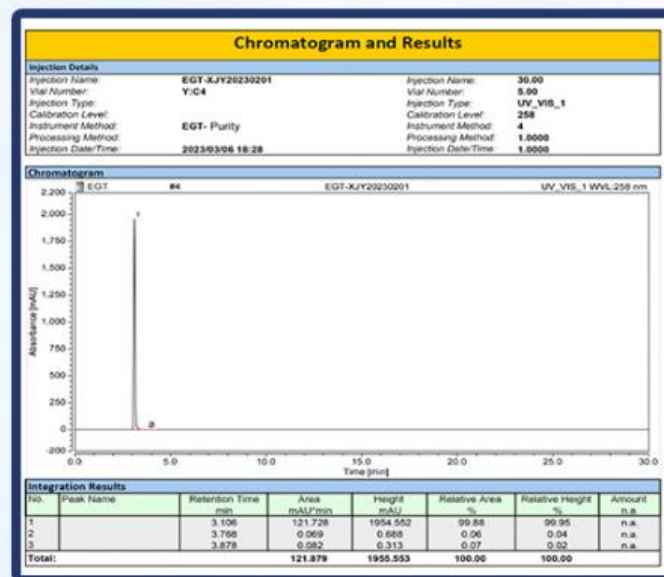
Chromatogram and Results

Injection Details

| | | | |
|---|---|---|---|
| Injection Name: | EGT-XJY20230201 | Injection Name: | 30.00 |
| Vial Number: | Y:C4 | Vial Number: | 5.00 |
| Injection Type: | | Injection Type: | UV_VIS_1 |
| Calibration Level: | | Calibration Level: | 258 |
| Instrument Method: | EGT- Purity | Instrument Method: | 4 |
| Processing Method: | | Processing Method: | 1.0000 |
| Injection Date/Time: | 2023/03/06 18:28 | Injection Date/Time: | 1.0000 |

Chromatogram

EGT #4 EGT-XJY20230201 UV_VIS_1 WVL:258 nm

2,200 2,000 1,750 1,500 1,250 1,000 750 500 250 0 -200

Absorbance [mAU]

1 2

0.0 5.0 10.0 15.0 20.0 25.0 30.0

Time [min]

Integration Results

| No. | Peak Name | Retention Time min | Area mAU*min | Height mAU | Relative Area % | Relative Height % | Amount |
|---|---|---|---|---|---|---|---|
| 1 | | 3.106 | 121.728 | 1954.552 | 99.88 | 99.95 | n.a. |
| 2 | | 3.768 | 0.069 | 0.688 | 0.06 | 0.04 | n.a. |
| 3 | | 3.878 | 0.082 | 0.313 | 0.07 | 0.02 | n.a. |
| Total: | | | 121.879 | 1955.553 | 100.00 | 100.00 | |